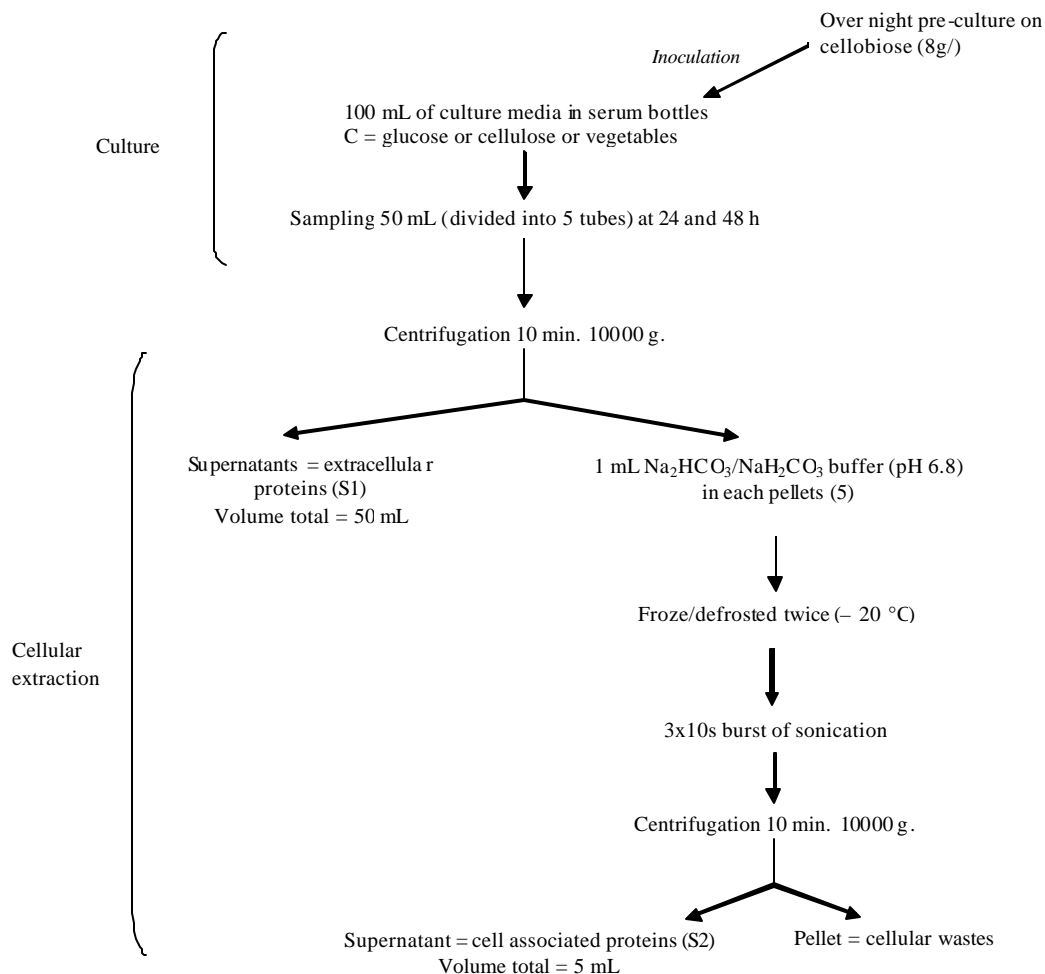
Over night pre-culture on cellobiose (8g/)

Inoculation

Culture

100 mL of culture media in serum bottles
C = glucose or cellulose or vegetables

Sampling 50 mL (divided into 5 tubes) at 24 and 48 h

Centrifugation 10 min. 10000 g.

Cellular extraction

Supernatants = extracellular proteins (S1)
Volume total = 50 mL

1 mL $Na_2HCO_3$/$NaH_2CO_3$ buffer (pH 6.8) in each pellets (5)

Froze/defrosted twice (– 20 °C)

3x10s burst of sonication

Centrifugation 10 min. 10000 g.

Supernatant = cell associated proteins (S2)
Volume total = 5 mL

Pellet = cellular wastes